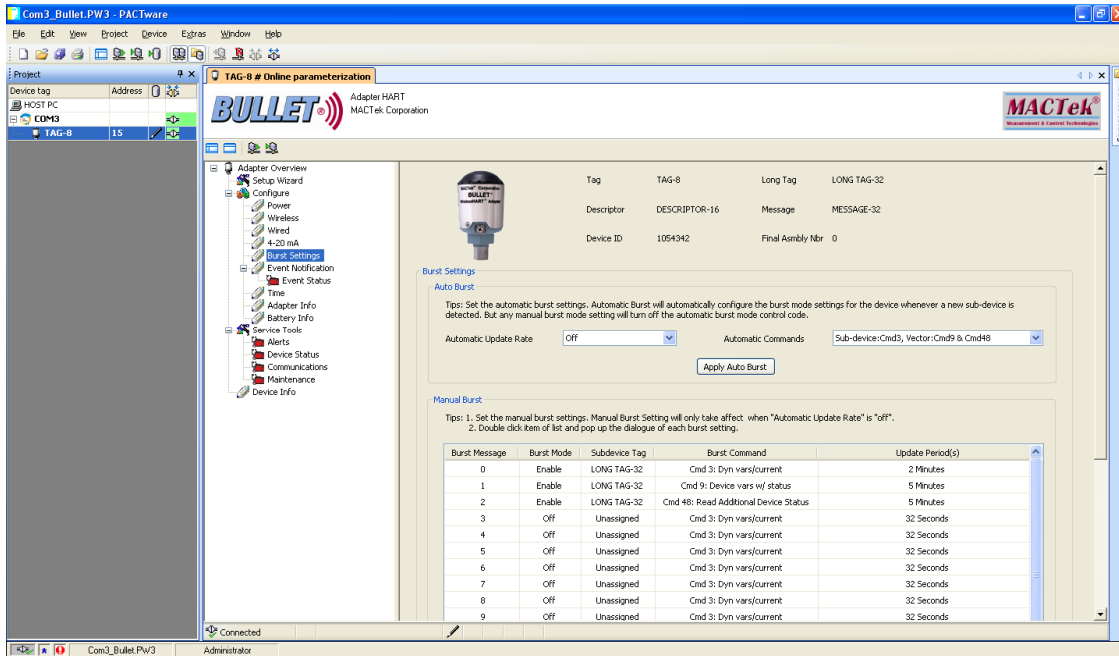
Com3_Bullet.PW3 - PACTware

File Edit View Project Device Extras Window Help

Project

| Device tag | Address |
|---|---|
| HOST PC | |
| COM3 | |
| TAG-8 | 15 |

TAG-8 # Online parameterization

BULLET

Adapter HART
MACTek Corporation

MACTek
Measurement & Control Technologies

Adapter Overview
Setup Wizard
Configure
Power
Wireless
Wired
4-20 mA
Burst Settings
Event Notification
Event Status
Time
Adapter Info
Battery Info
Service Tools
Alerts
Device Status
Communications
Maintenance
Device Info

Tag TAG-8
Long Tag LONG TAG-32
Descriptor DESCRIPTOR-16
Message MESSAGE-32
Device ID 1054342
Final Asmbly Nbr 0

Burst Settings

Auto Burst

Tips: Set the automatic burst settings. Automatic Burst will automatically configure the burst mode settings for the device whenever a new sub-device is detected. But any manual burst mode setting will turn off the automatic burst mode control code.

Automatic Update Rate Off
Automatic Commands Sub-device:Cmd3, Vector:Cmd9 & Cmd48

Apply Auto Burst

Manual Burst

Tips: 1. Set the manual burst settings. Manual Burst Setting will only take affect when "Automatic Update Rate" is "off".
2. Double click item of list and pop up the dialogue of each burst setting.

| Burst Message | Burst Mode | Subdevice Tag | Burst Command | Update Period(s) |
|---|---|---|---|---|
| 0 | Enable | LONG TAG-32 | Cmd 3: Dyn vars/current | 2 Minutes |
| 1 | Enable | LONG TAG-32 | Cmd 9: Device vars w/ status | 5 Minutes |
| 2 | Enable | LONG TAG-32 | Cmd 48: Read Additional Device Status | 5 Minutes |
| 3 | Off | Unassigned | Cmd 3: Dyn vars/current | 32 Seconds |
| 4 | Off | Unassigned | Cmd 3: Dyn vars/current | 32 Seconds |
| 5 | Off | Unassigned | Cmd 3: Dyn vars/current | 32 Seconds |
| 6 | Off | Unassigned | Cmd 3: Dyn vars/current | 32 Seconds |
| 7 | Off | Unassigned | Cmd 3: Dyn vars/current | 32 Seconds |
| 8 | Off | Unassigned | Cmd 3: Dyn vars/current | 32 Seconds |
| 9 | Off | Unassigned | Cmd 3: Dyn vars/current | 32 Seconds |

Connected

Com3_Bullet.PW3 Administrator